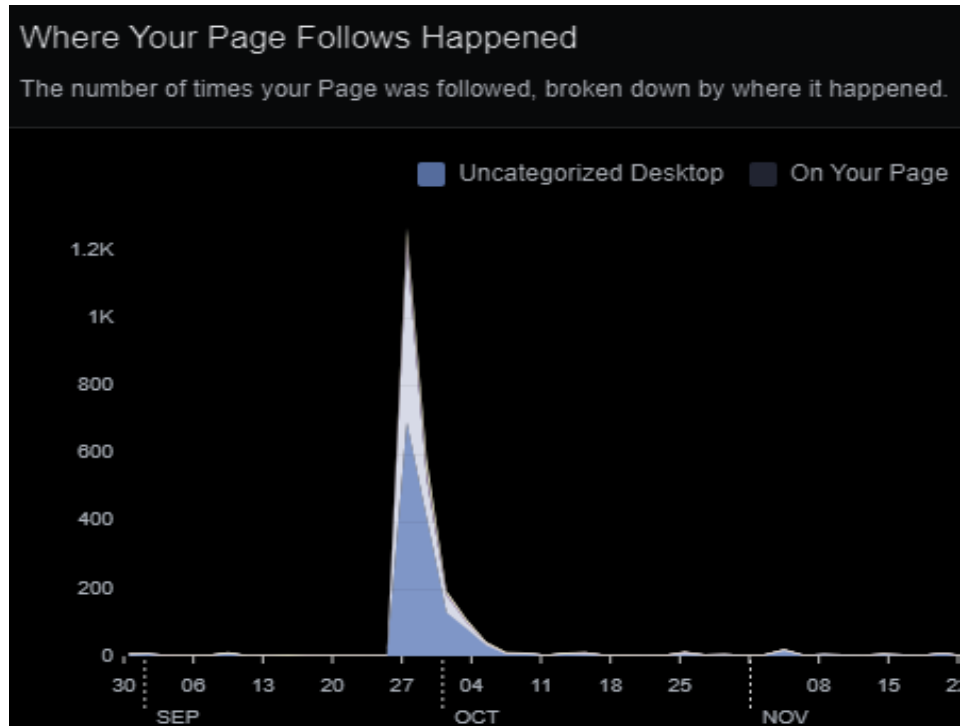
Where Your Page Follows Happened

The number of times your Page was followed, broken down by where it happened.

Uncategorized Desktop
On Your Page

1.2K
1K
800
600
400
200
0

30
06
13
20
27
04
11
18
25
08
15
2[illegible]

SEP
OCT
NOV